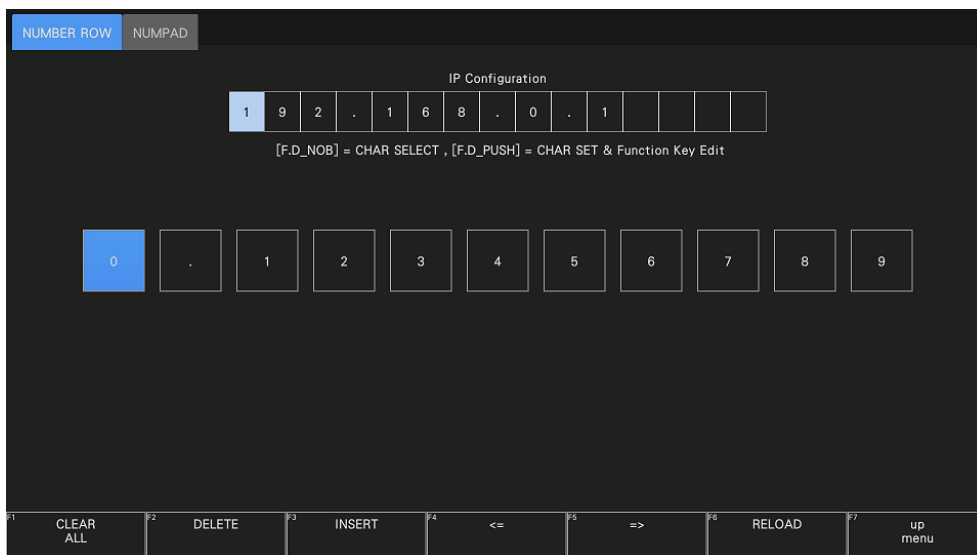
NUMBER ROW NUMPAD

IP Configuration

| 1 | 9 | 2 | . | 1 | 6 | 8 | . | 0 | . | 1 | | | | |
|---|---|---|---|---|---|---|---|---|---|---|---|---|---|---|

[F.D_NOB] = CHAR SELECT , [F.D_PUSH] = CHAR SET & Function Key Edit

0 . 1 2 3 4 5 6 7 8 9

F1 CLEAR ALL
F2 DELETE
F3 INSERT
F4 <=
F5 =>
F6 RELOAD
F7 up menu